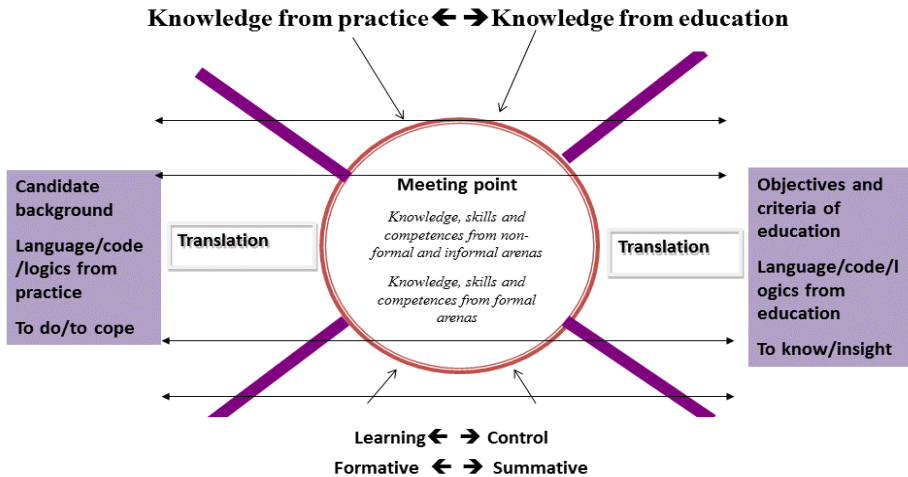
Knowledge from practice ← → Knowledge from education

Candidate background

Language/code /logics from practice

To do/to cope

Translation

Meeting point

Knowledge, skills and competences from non-formal and informal arenas

Knowledge, skills and competences from formal arenas

Translation

Objectives and criteria of education

Language/code/logics from education

To know/insight

Learning ← → Control

Formative ← → Summative